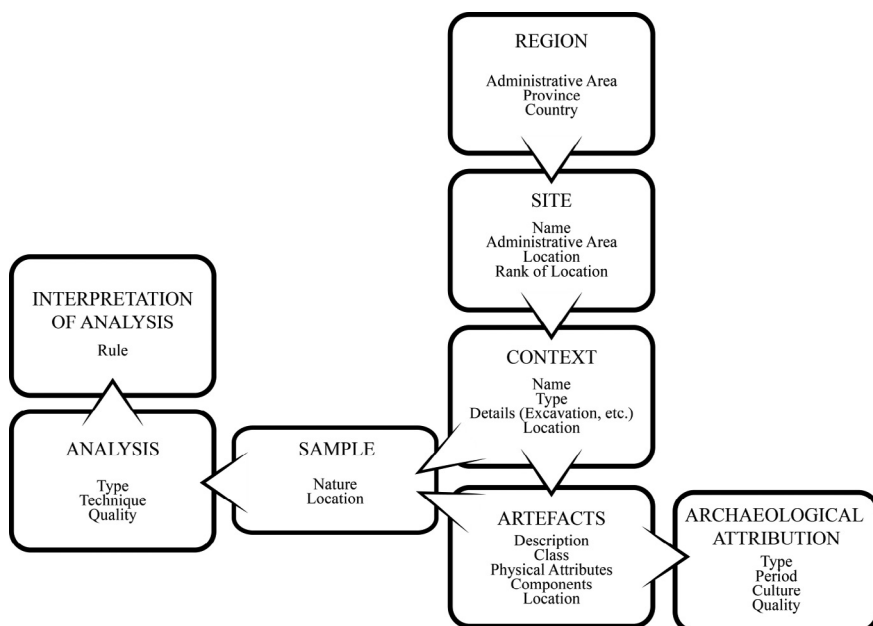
REGION

Administrative Area
Province
Country

SITE

Name
Administrative Area
Location
Rank of Location

INTERPRETATION OF ANALYSIS

Rule

CONTEXT

Name
Type
Details (Excavation, etc.)
Location

ANALYSIS

Type
Technique
Quality

SAMPLE

Nature
Location

ARTEFACTS

Description
Class
Physical Attributes
Components
Location

ARCHAEOLOGICAL ATTRIBUTION

Type
Period
Culture
Quality